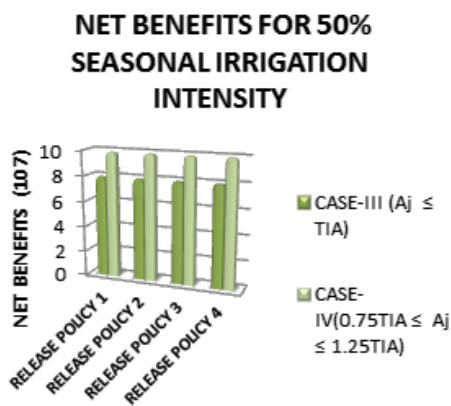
NET BENEFITS FOR 50% SEASONAL IRRIGATION INTENSITY

NET BENEFITS (107)

10
8
6
4
2
0

RELEASE POLICY 1
RELEASE POLICY 2
RELEASE POLICY 3
RELEASE POLICY 4

CASE-III (Aj ≤ TIA)

CASE-IV(0.75TIA ≤ Aj ≤ 1.25TIA)